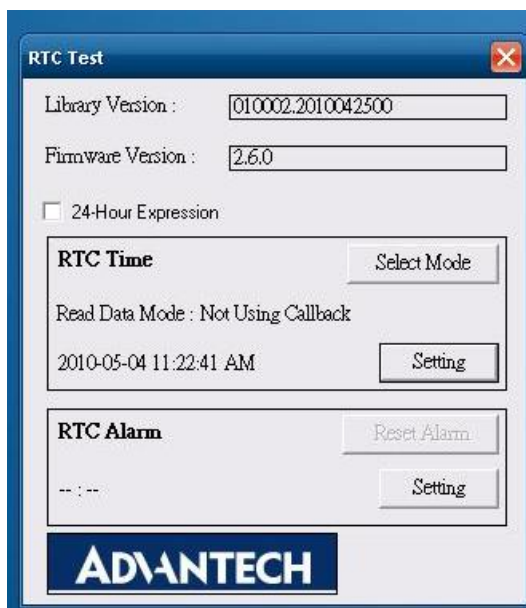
RTC Test

Library Version : 010002.2010042500

Firmware Version : 2.6.0

24-Hour Expression

RTC Time

Select Mode

Read Data Mode : Not Using Callback

2010-05-04 11:22:41 AM

Setting

RTC Alarm

Reset Alarm

-- : --

Setting

ADVANTECH